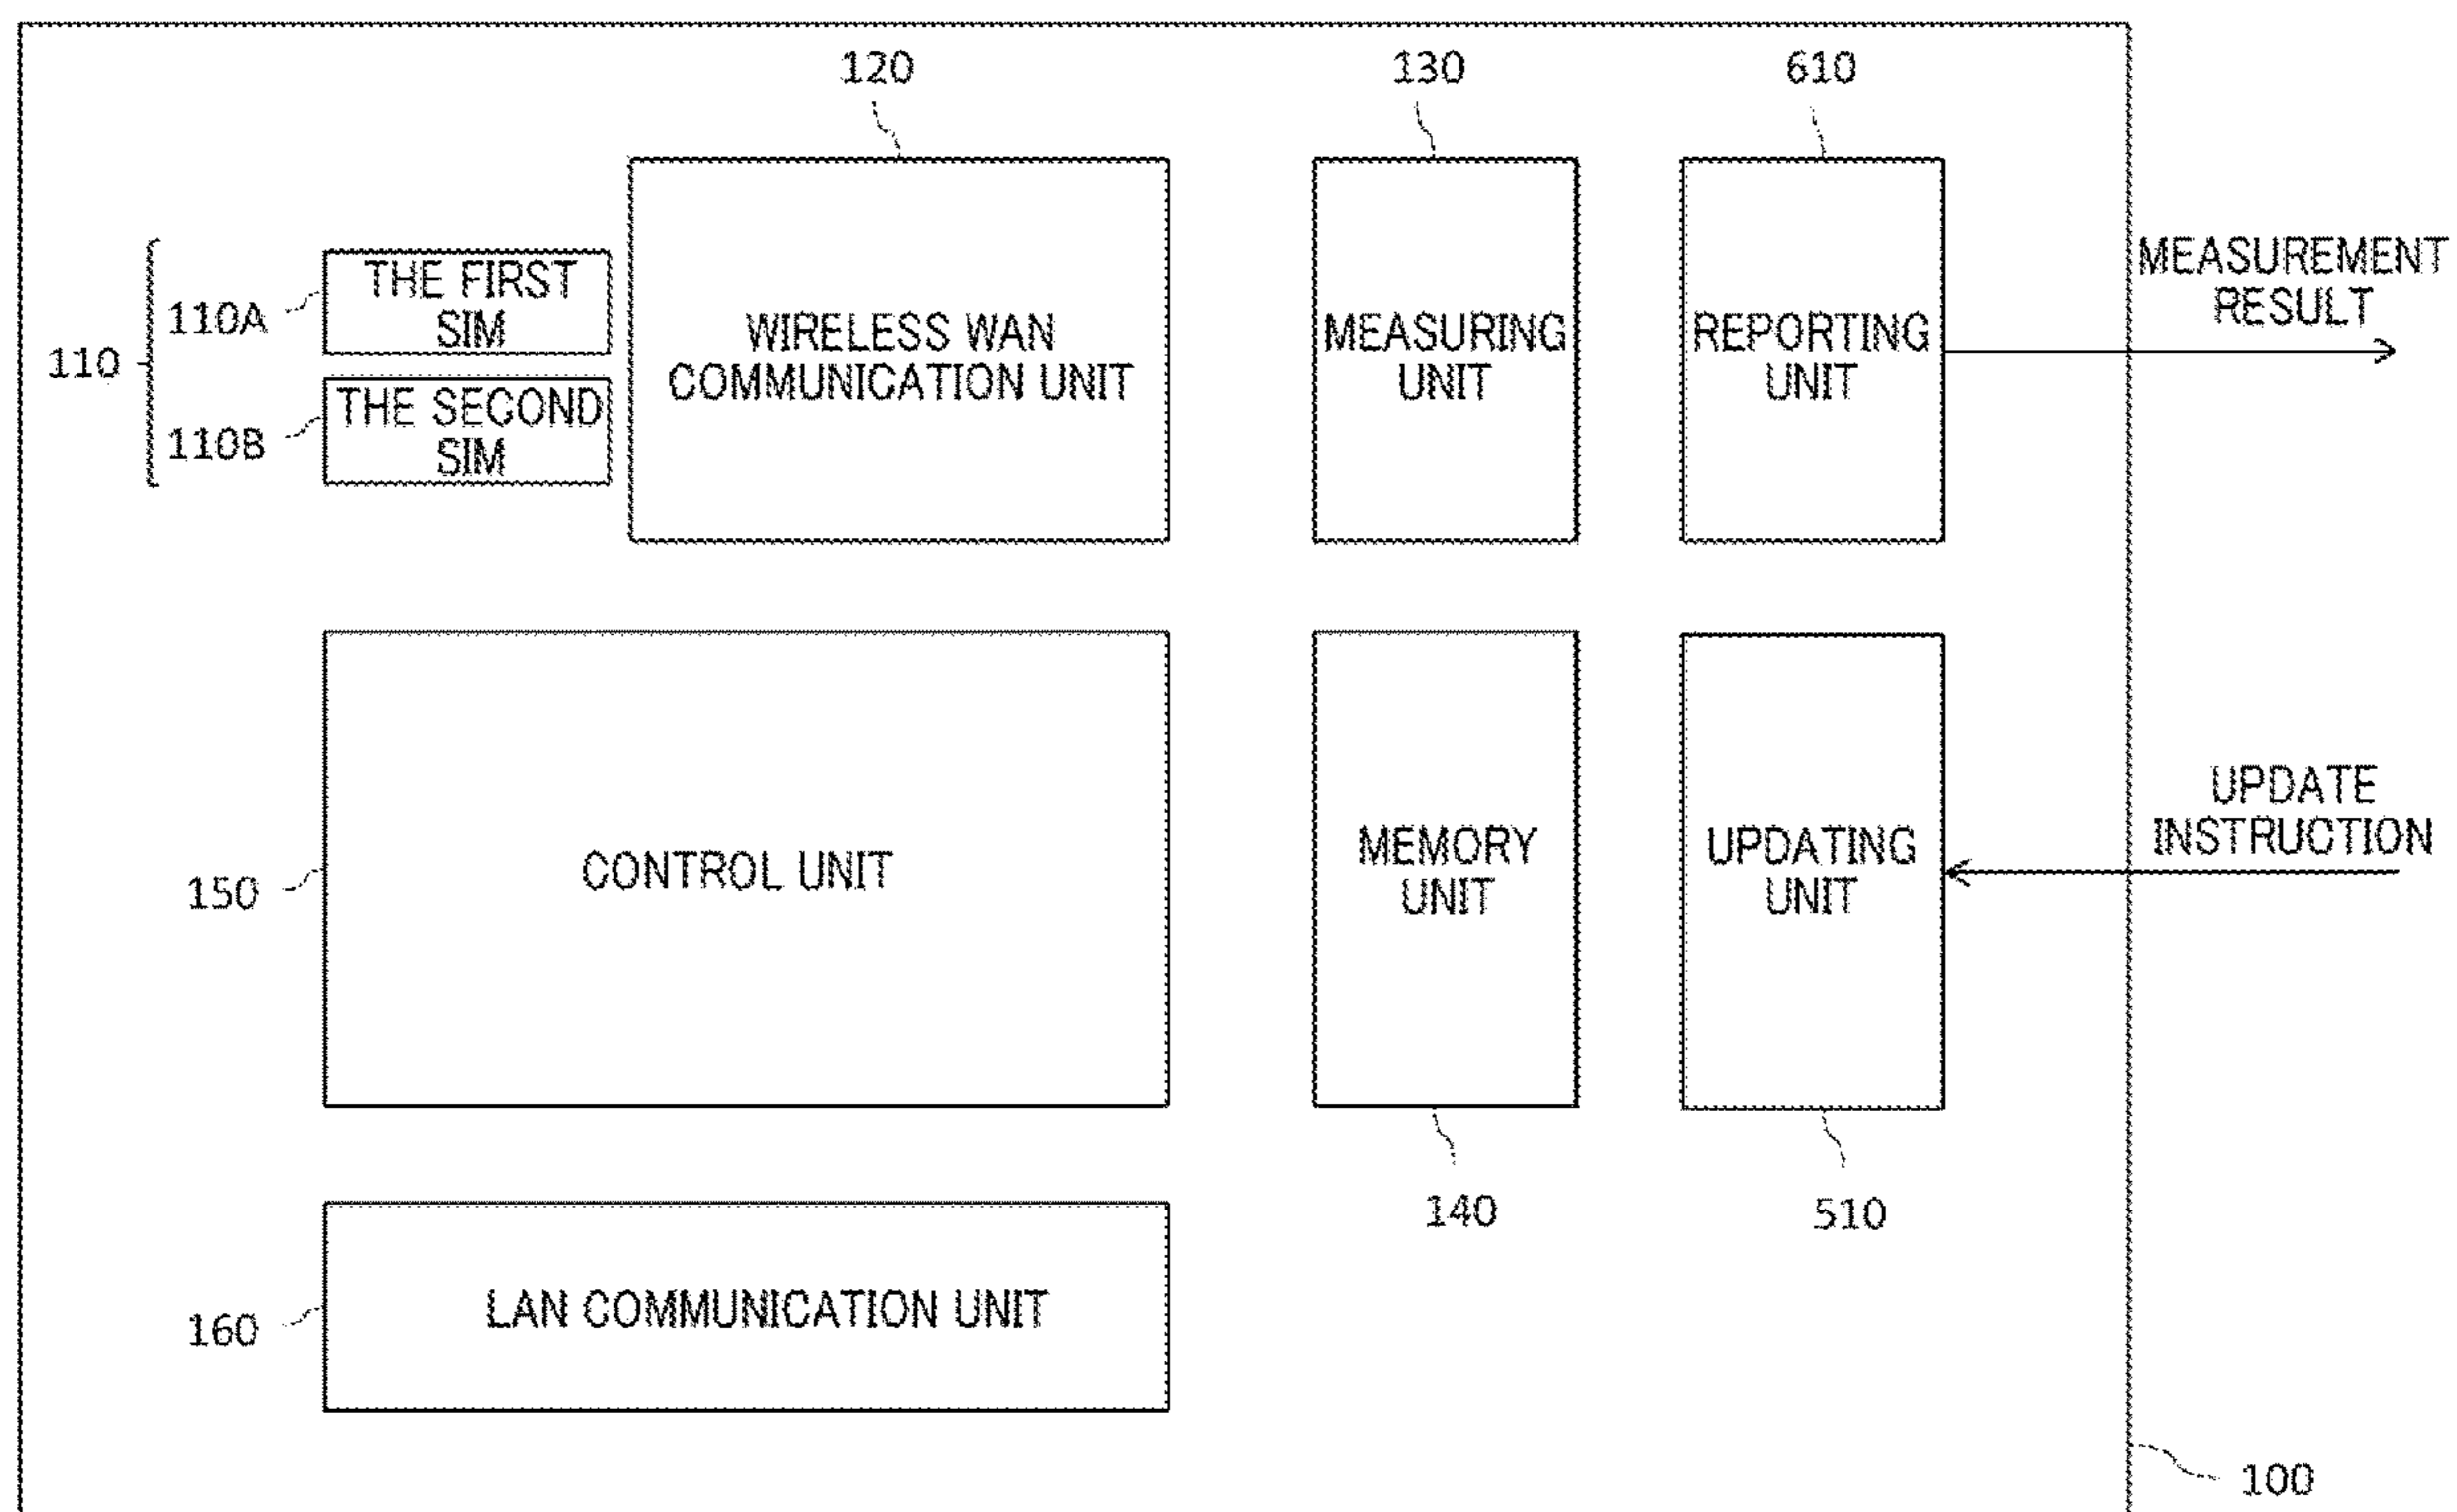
120

130

610

110

110A

THE FIRST SIM

110B

THE SECOND SIM

WIRELESS WAN COMMUNICATION UNIT

MEASURING UNIT

REPORTING UNIT

MEASUREMENT RESULT

150

CONTROL UNIT

MEMORY UNIT

UPDATING UNIT

UPDATE INSTRUCTION

140

510

160

LAN COMMUNICATION UNIT

100